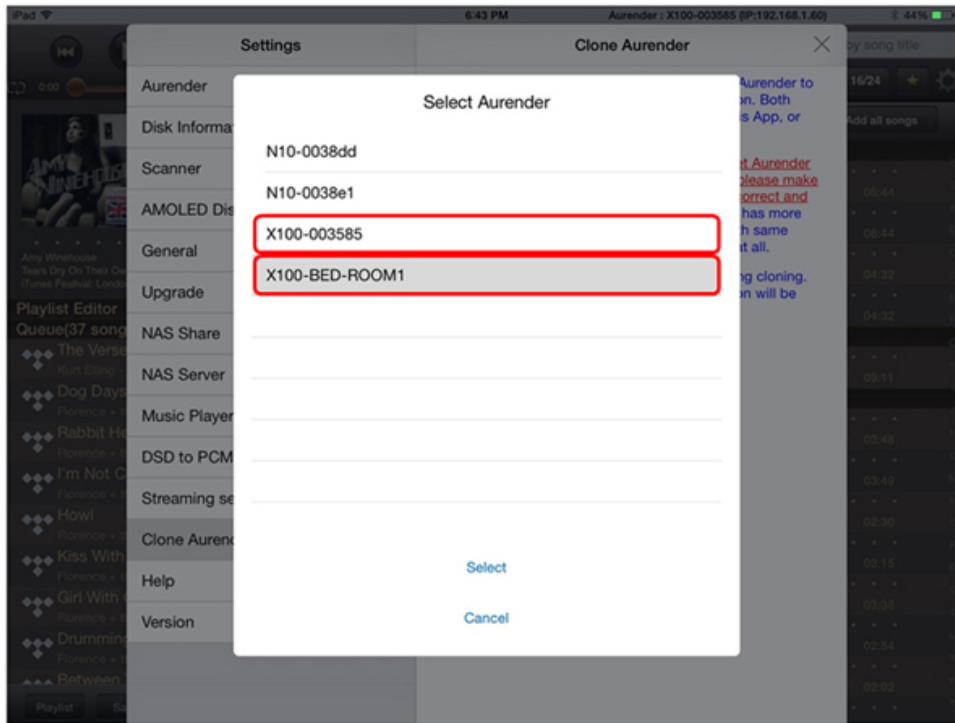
iPad
6:43 PM
Aurender : X100-003585 (IP:192.168.1.60)
44%

Settings

Clone Aurender

Aurender
Disk Informa
Scanner
AMOLED Dis
General
Upgrade
NAS Share
NAS Server
Music Player
DSD to PCM
Streaming se
Clone Aurenc
Help
Version

Select Aurender

N10-0038dd
N10-0038e1
X100-003585
X100-BED-ROOM1

Select
Cancel

Aurender to
n. Both
s App, or
t Aurender
lease make
orrect and
has more
h same
t all.
ng cloning.
n will be

by song title
16/24
Add all songs
06:44
06:44
04:32
04:32
09:11
03:48
03:49
02:30
03:15
03:33
02:54
02:02

Amy Winehouse
Tears Dry On Their Ow
iTunes Festival: Londo
Playlist Editor
Queue(37 song
The Verse
Kurt Elling
Dog Days
Florence + t
Rabbit He
Florence + t
I'm Not C
Florence + t
Howl
Florence + t
Kiss With
Florence + t
Girl With
Florence + t
Drummin
Florence + t
Between
Playlist
Sa